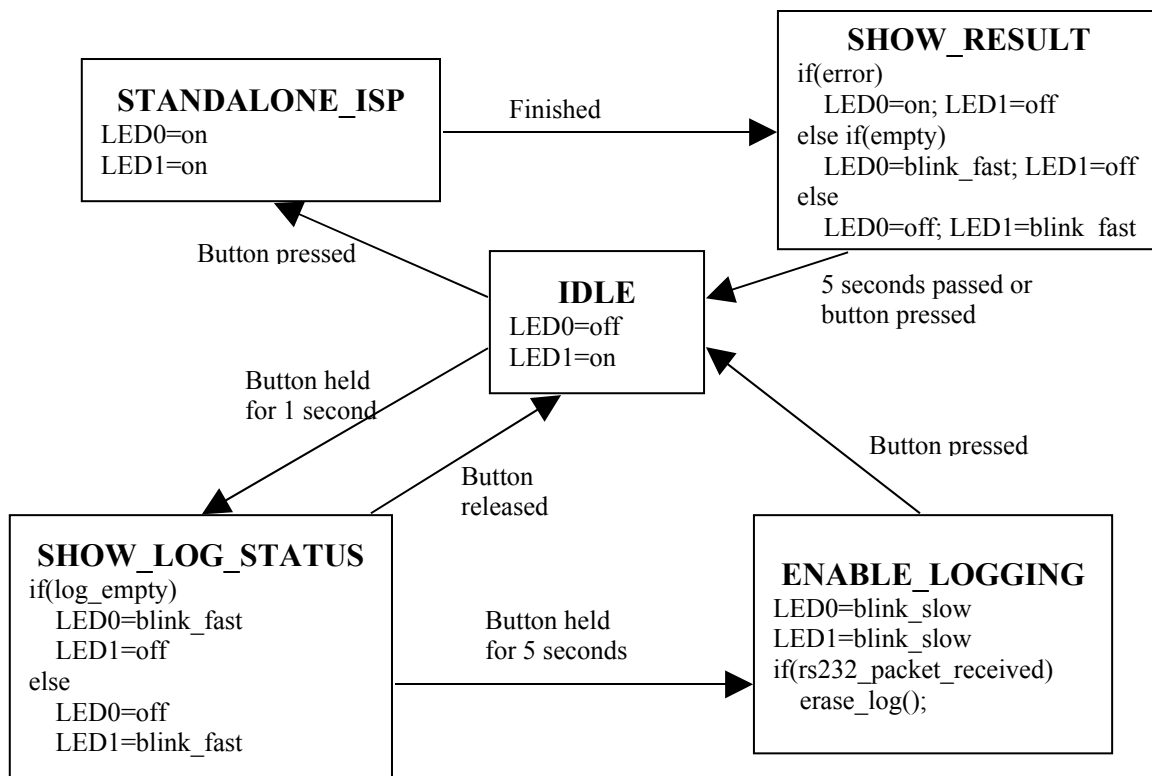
STANDALONE_ISP
LED0=on
LED1=on

Finished

SHOW_RESULT
if(error)
LED0=on; LED1=off
else if(empty)
LED0=blink_fast; LED1=off
else
LED0=off; LED1=blink_fast

Button pressed

IDLE
LED0=off
LED1=on

5 seconds passed or button pressed

Button held for 1 second

Button released

Button pressed

SHOW_LOG_STATUS
if(log_empty)
LED0=blink_fast
LED1=off
else
LED0=off
LED1=blink_fast

Button held for 5 seconds

ENABLE_LOGGING
LED0=blink_slow
LED1=blink_slow
if(rs232_packet_received)
erase_log();